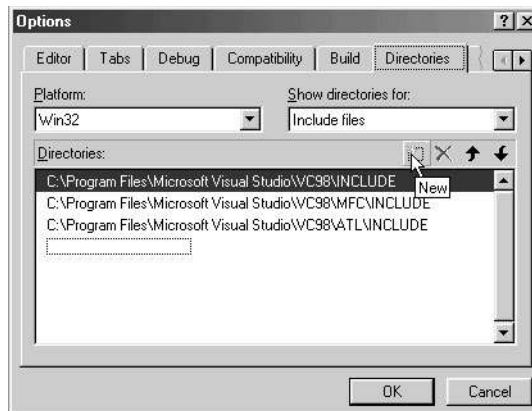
Options

? X

Editor | Tabs | Debug | Compatibility | Build | Directories

Platform:
Win32

Show directories for:
Include files

Directories:

New

C:\Program Files\Microsoft Visual Studio\VC98\INCLUDE
C:\Program Files\Microsoft Visual Studio\VC98\MFC\INCLUDE
C:\Program Files\Microsoft Visual Studio\VC98\ATL\INCLUDE

OK

Cancel